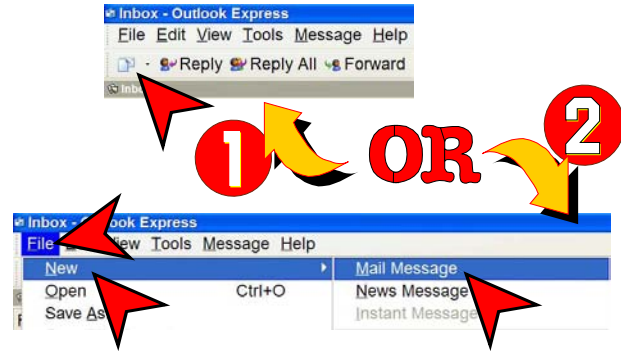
Inbox - Outlook Express
File Edit View Tools Message Help
Reply Reply All Forward
Inbox

1 OR 2

Inbox - O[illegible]ook Express
File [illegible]iew Tools Message Help
New
Open Ctrl+O
Save As
Mail Message
News Message
Instant Message